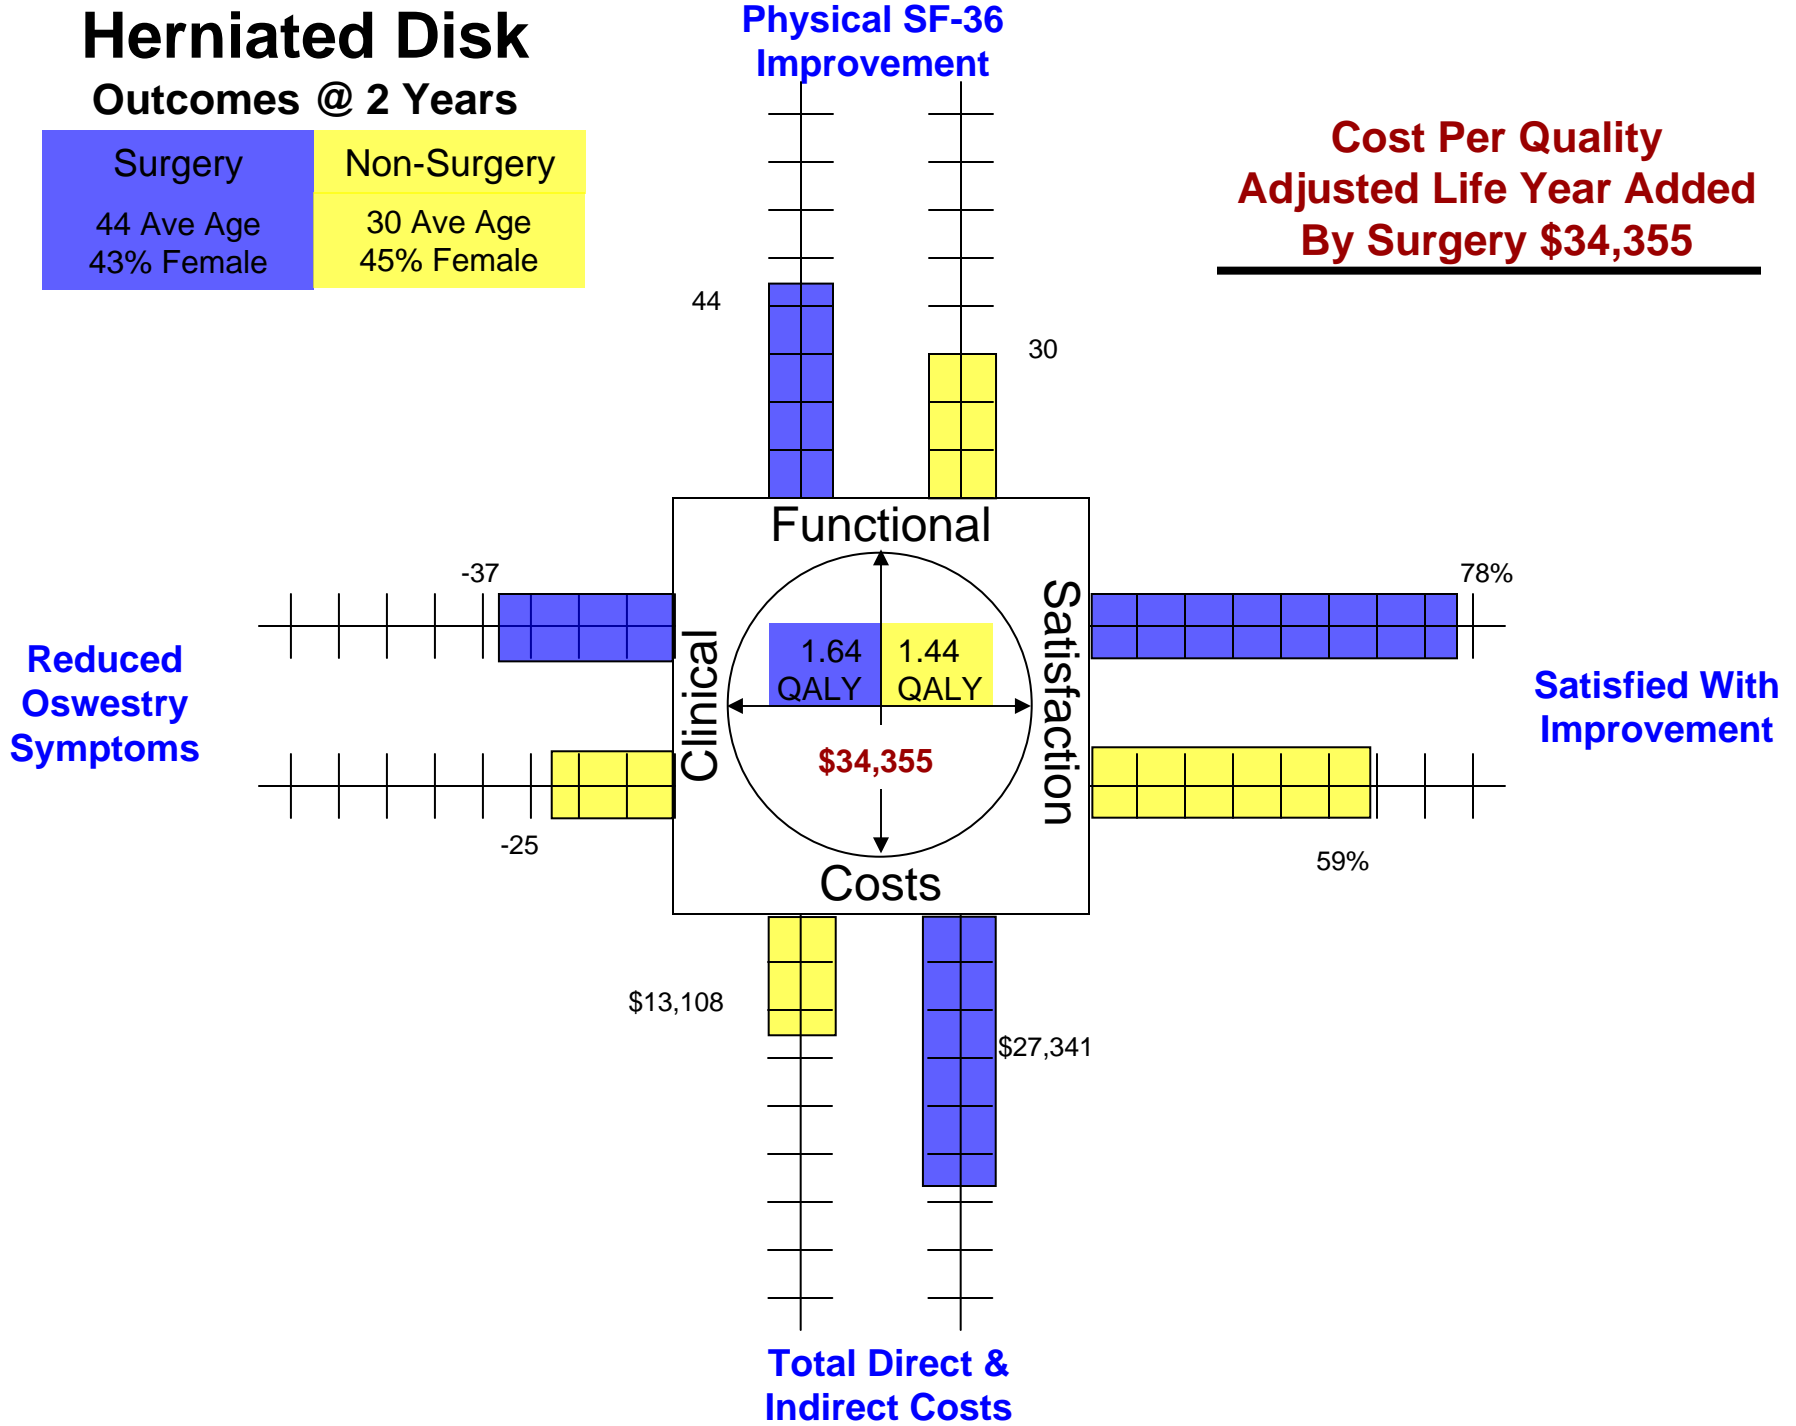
Herniated Disk
Outcomes @ 2 Years

| Surgery | Non-Surgery |
|---|---|
| 44 Ave Age 43% Female | 30 Ave Age 45% Female |

Physical SF-36 Improvement

Cost Per Quality Adjusted Life Year Added By Surgery $34,355

44

30

Functional

-37

78%

Reduced Oswestry Symptoms

1.64 QALY

1.44 QALY

Clinical

Satisfaction

Satisfied With Improvement

$34,355

-25

59%

Costs

$13,108

$27,341

Total Direct & Indirect Costs